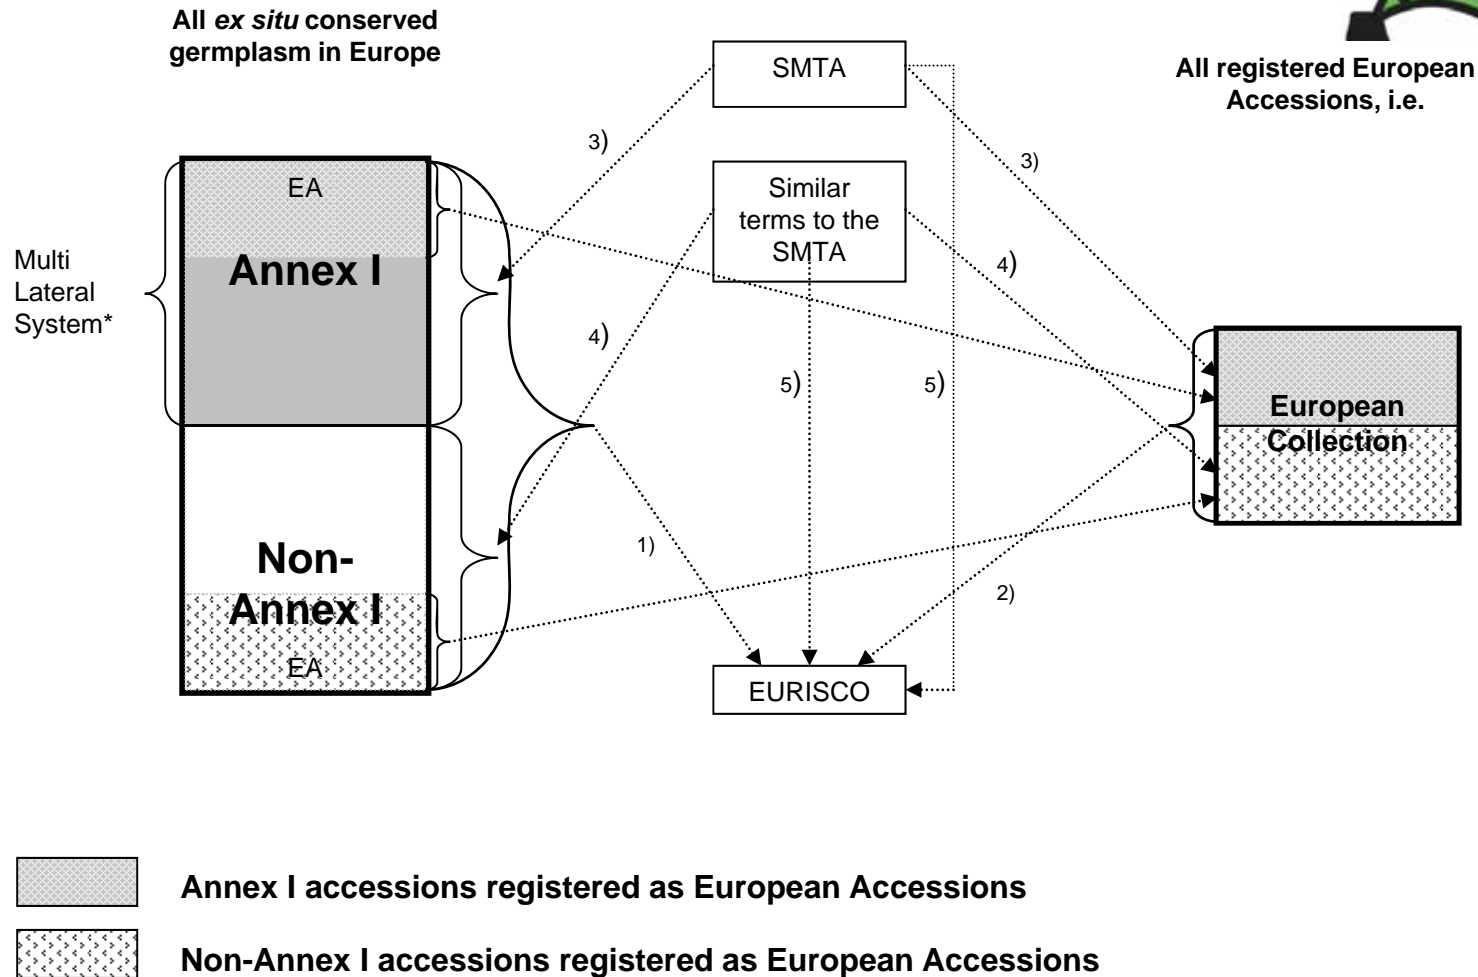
All *ex situ* conserved germplasm in Europe

SMTA

All registered European Accessions, i.e.

3)

3)

EA

Similar terms to the SMTA

Multi Lateral System*

Annex I

4)

4)

5)

5)

European Collection

1)

Non-Annex I

2)

EA

EURISCO

Annex I accessions registered as European Accessions

Non-Annex I accessions registered as European Accessions